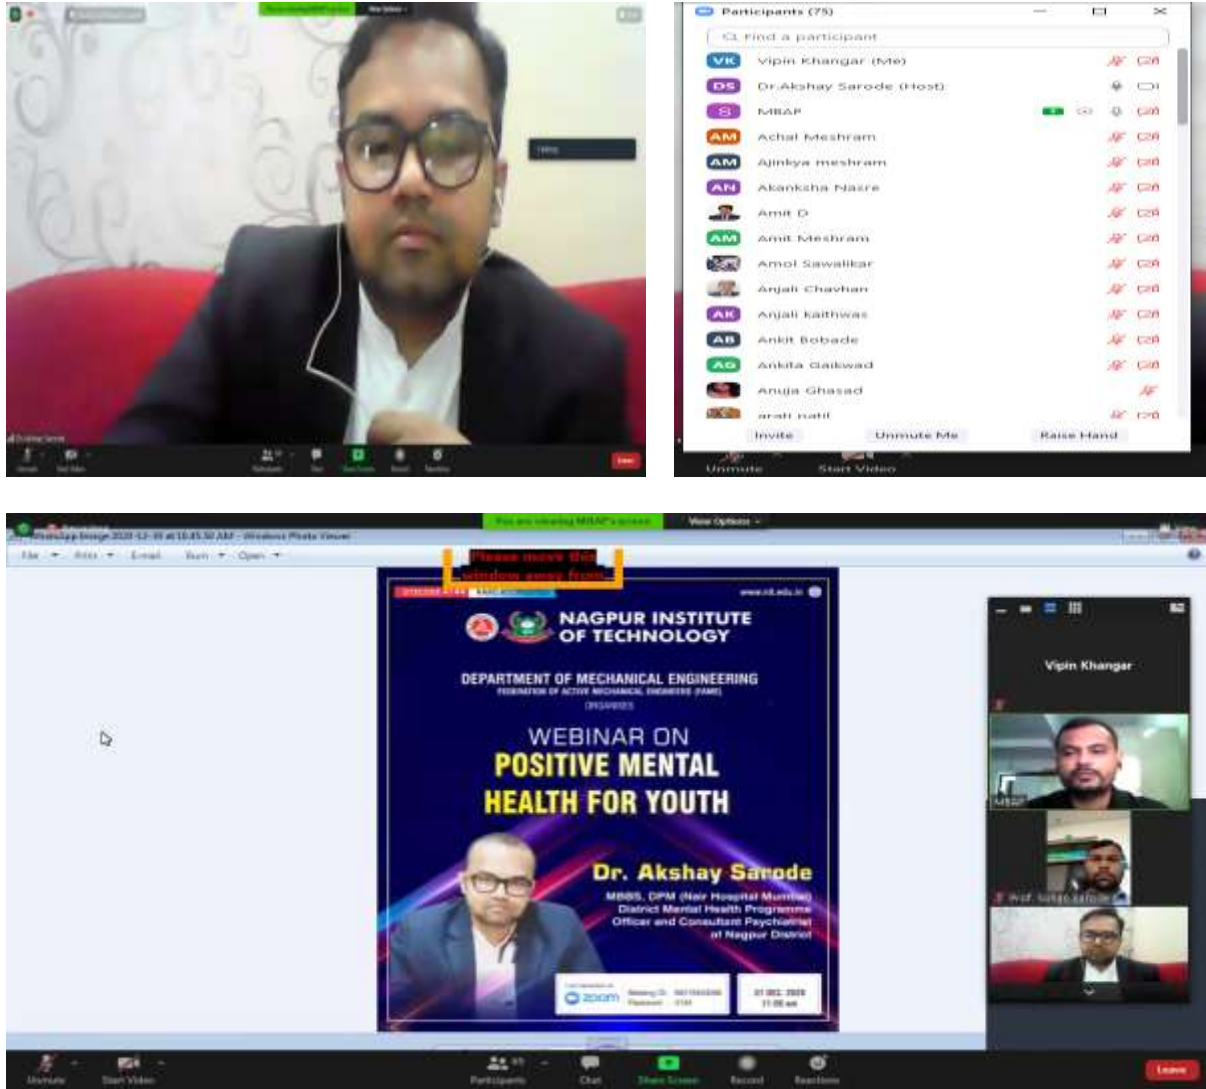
Participants (75)

Find a participant

VK Vipin Khangar (Me)

DS Dr.Akshay Sarode (Host)

MBAP

AM Achal Meshram

AM Ajinkya meshram

AN Akanksha Nasre

Amit D

AM Amit Meshram

Amol Sawalikar

Anjali Chavhan

AK Anjali kaithwas

AB Ankit Bobade

AG Ankita Gaikwad

Anuja Ghasad

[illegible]

Invite Unmute Me Raise Hand

Unmute Start Video

You are viewing MBAP's screen View Options

Please move this window away from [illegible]

www.nit.edu.in

NAGPUR INSTITUTE OF TECHNOLOGY

DEPARTMENT OF MECHANICAL ENGINEERING

FEDERATION OF ACTIVE MECHANICAL ENGINEERS (FAME)

ORGANIZES

WEBINAR ON

POSITIVE MENTAL HEALTH FOR YOUTH

Dr. Akshay Sarode

MBBS, DPM (Nair Hospital Mumbai) District Mental Health Programme Officer and Consultant Psychiatrist of Nagpur District

zoom

31 DEC 2020 11:00 am

Vipin Khangar

MBAP

Prof. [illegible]

Unmute Start Video Participants Chat Share Screen Record Reactions Leave